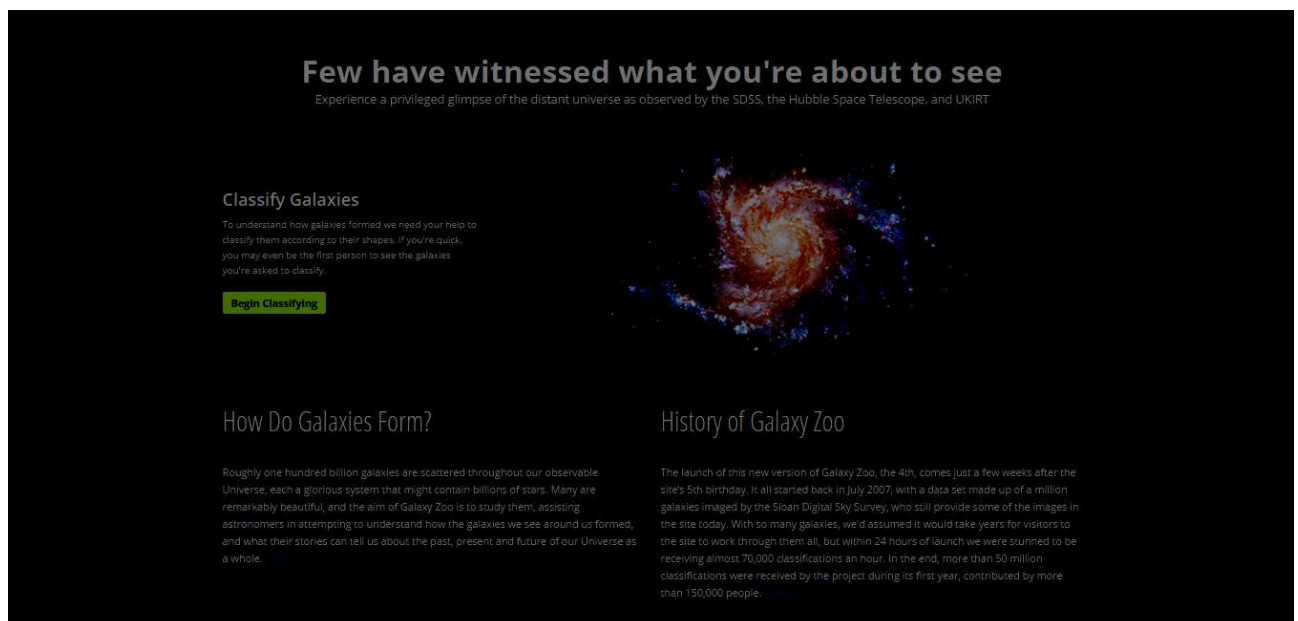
Few have witnessed what you're about to see

Experience a privileged glimpse of the distant universe as observed by the SDSS, the Hubble Space Telescope, and UKIRT

Classify Galaxies

To understand how galaxies formed we need your help to classify them according to their shapes. If you're quick, you may even be the first person to see the galaxies you're asked to classify.

Begin Classifying

How Do Galaxies Form?

Roughly one hundred billion galaxies are scattered throughout our observable Universe, each a glorious system that might contain billions of stars. Many are remarkably beautiful, and the aim of Galaxy Zoo is to study them, assisting astronomers in attempting to understand how the galaxies we see around us formed, and what their stories can tell us about the past, present and future of our Universe as a whole. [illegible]

History of Galaxy Zoo

The launch of this new version of Galaxy Zoo, the 4th, comes just a few weeks after the site's 5th birthday. It all started back in July 2007, with a data set made up of a million galaxies imaged by the Sloan Digital Sky Survey, who still provide some of the images in the site today. With so many galaxies, we'd assumed it would take years for visitors to the site to work through them all, but within 24 hours of launch we were stunned to be receiving almost 70,000 classifications an hour. In the end, more than 50 million classifications were received by the project during its first year, contributed by more than 150,000 people. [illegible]